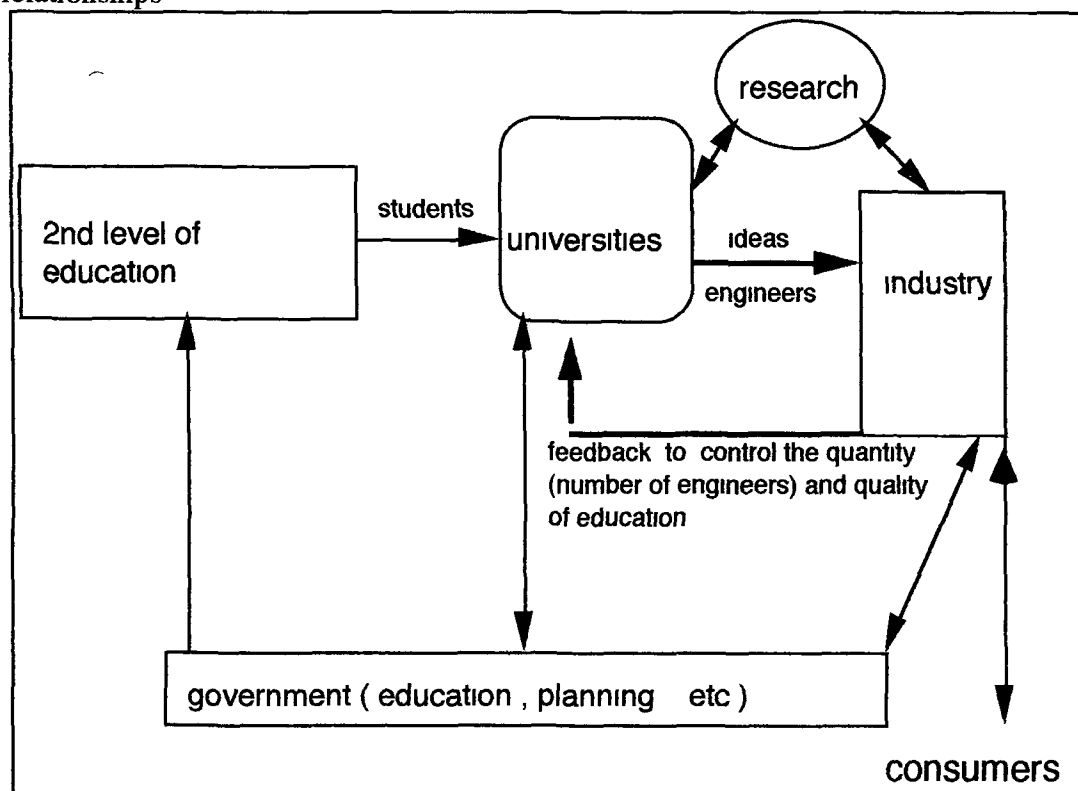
relationships

research

students

2nd level of education

universities

ideas

engineers

industry

feedback to control the quantity (number of engineers) and quality of education

government ( education , planning etc )

consumers